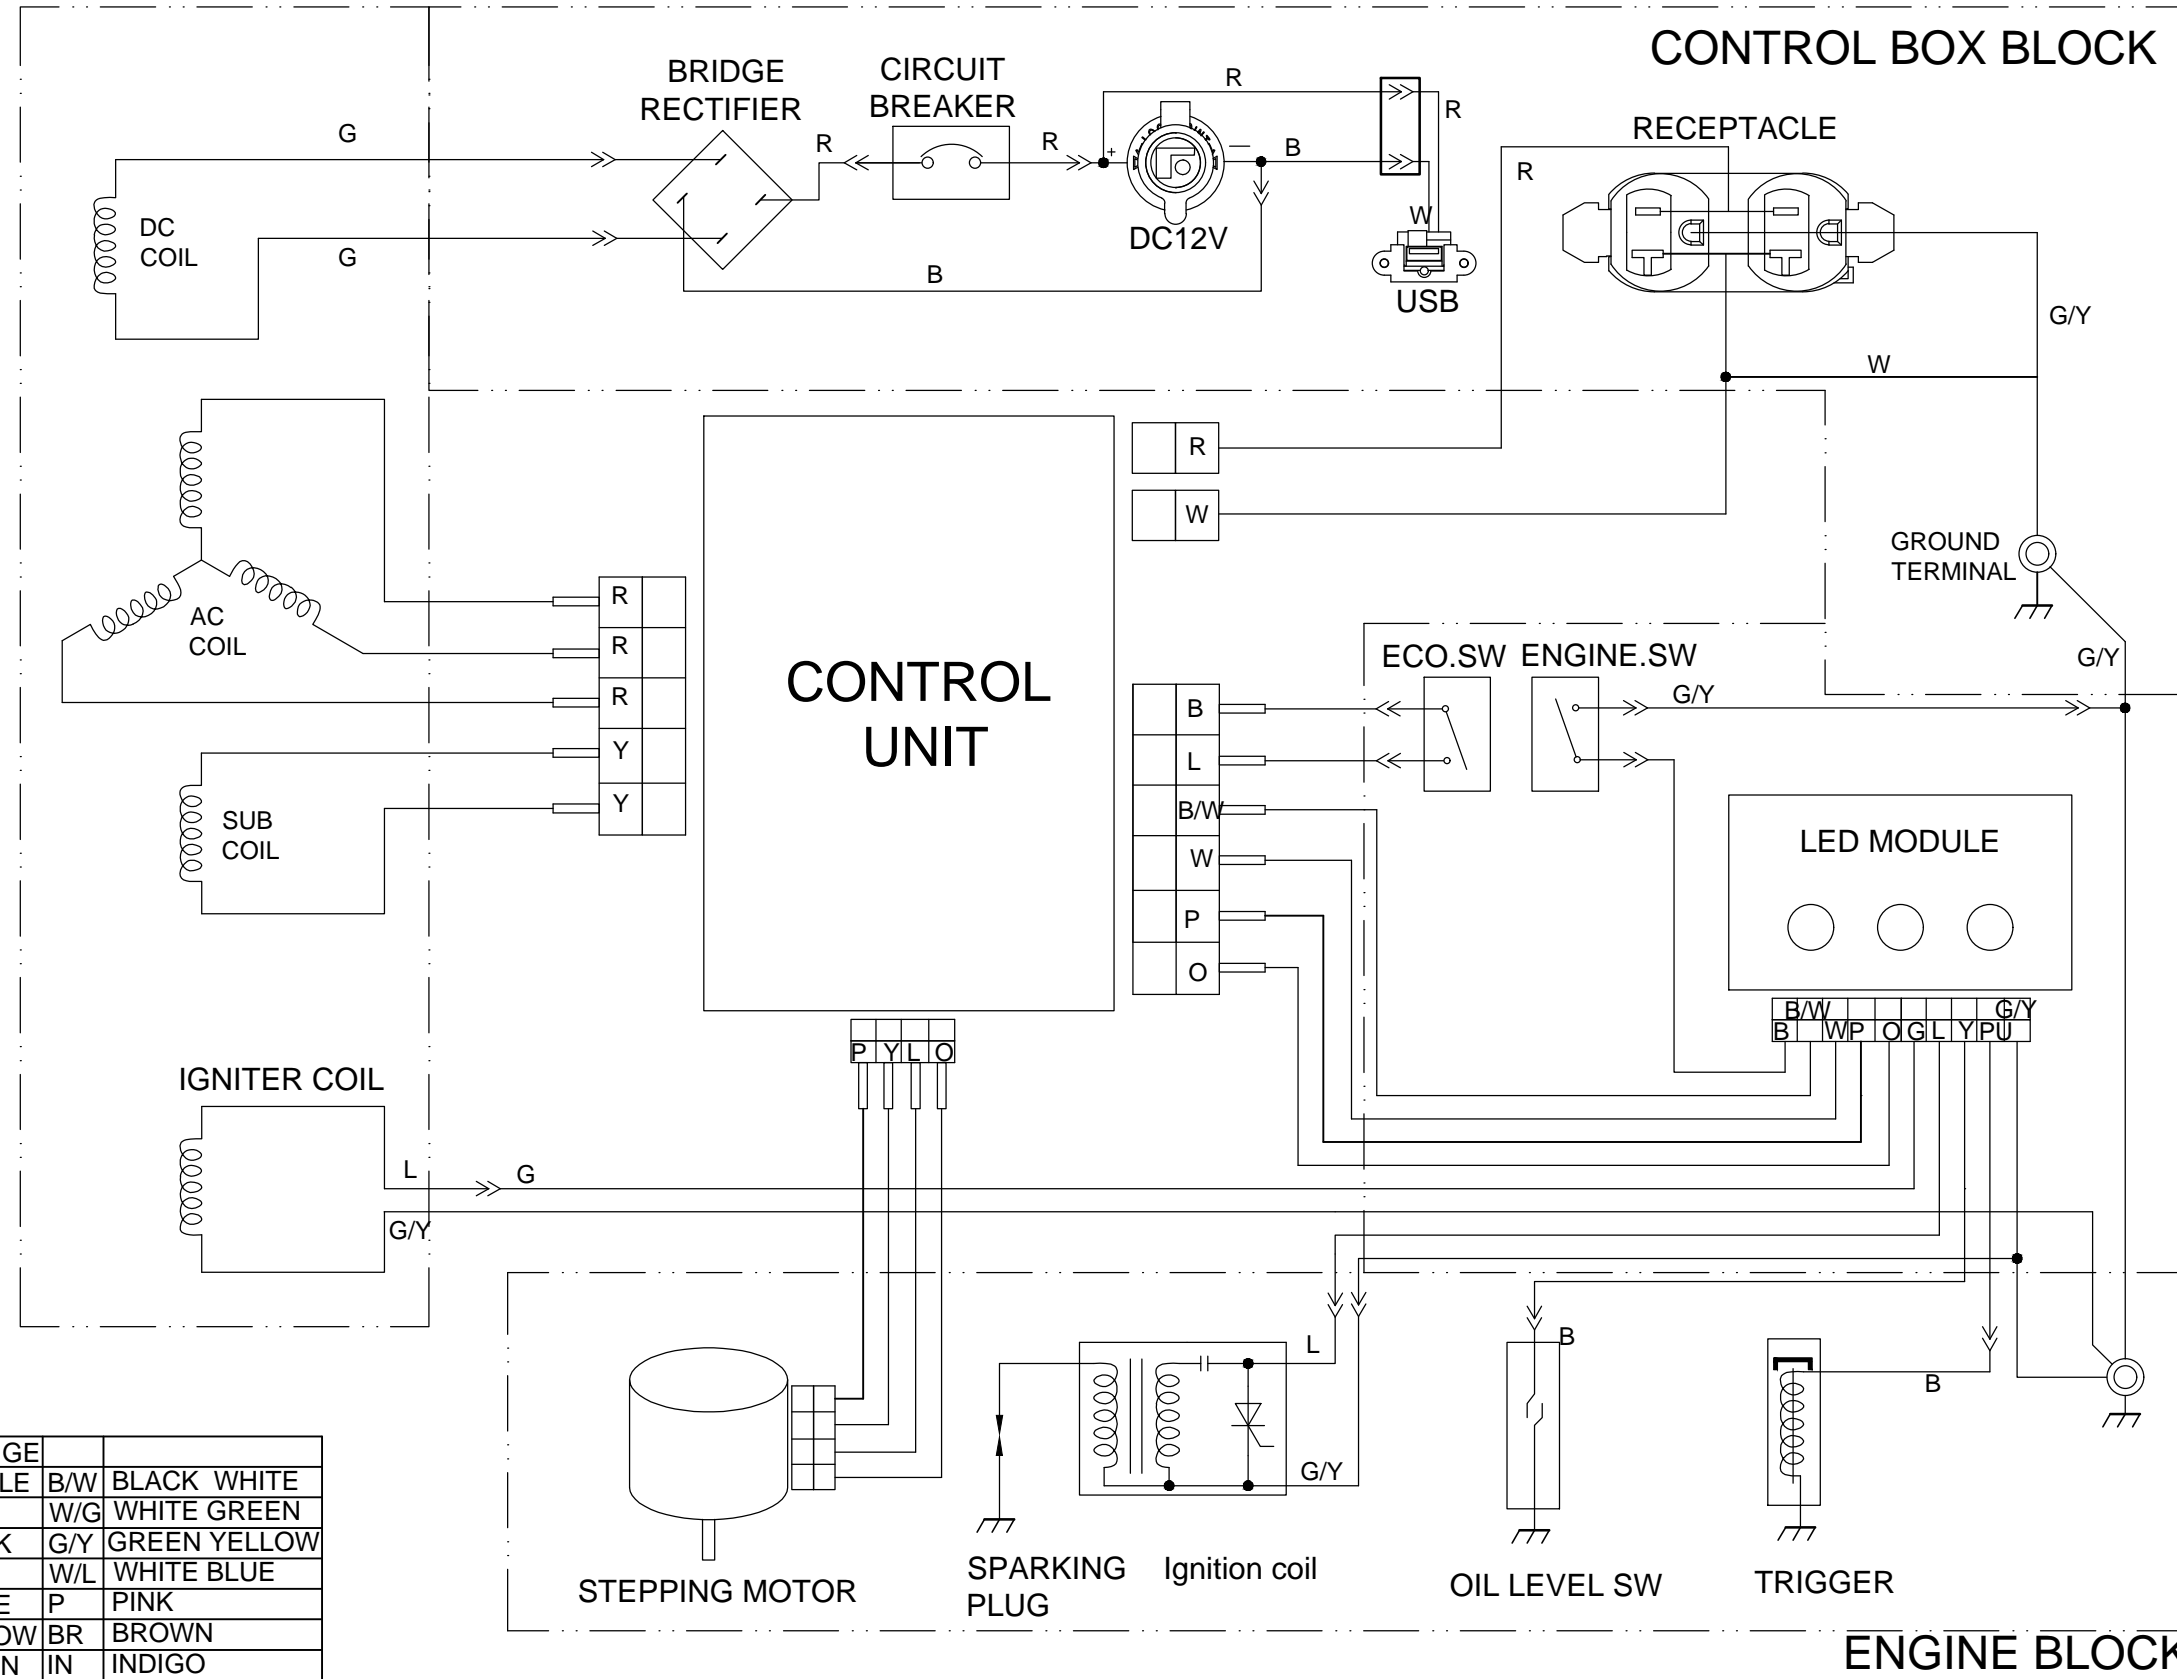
CONTROL BOX BLOCK

BRIDGE RECTIFIER

CIRCUIT BREAKER

R

R

R

B

R

+

—

DC12V

W

USB

RECEPTACLE

R

G

G

B

DC COIL

G/Y

W

R

W

CONTROL UNIT

GROUND TERMINAL

R

R

R

Y

Y

AC COIL

SUB COIL

ECO.SW

ENGINE.SW

G/Y

G/Y

B

L

B/W

W

P

O

LED MODULE

B/W

G/Y

B

W

P

O

G

L

Y

PU

P

Y

L

O

IGNITER COIL

L

G

G/Y

L

G/Y

B

B

STEPPING MOTOR

SPARKING PLUG

Ignition coil

OIL LEVEL SW

TRIGGER

ENGINE BLOCK

| GE | | |
|---|---|---|
| LE | B/W | BLACK WHITE |
| | W/G | WHITE GREEN |
| K | G/Y | GREEN YELLOW |
| | W/L | WHITE BLUE |
| E | P | PINK |
| OW | BR | BROWN |
| N | IN | INDIGO |